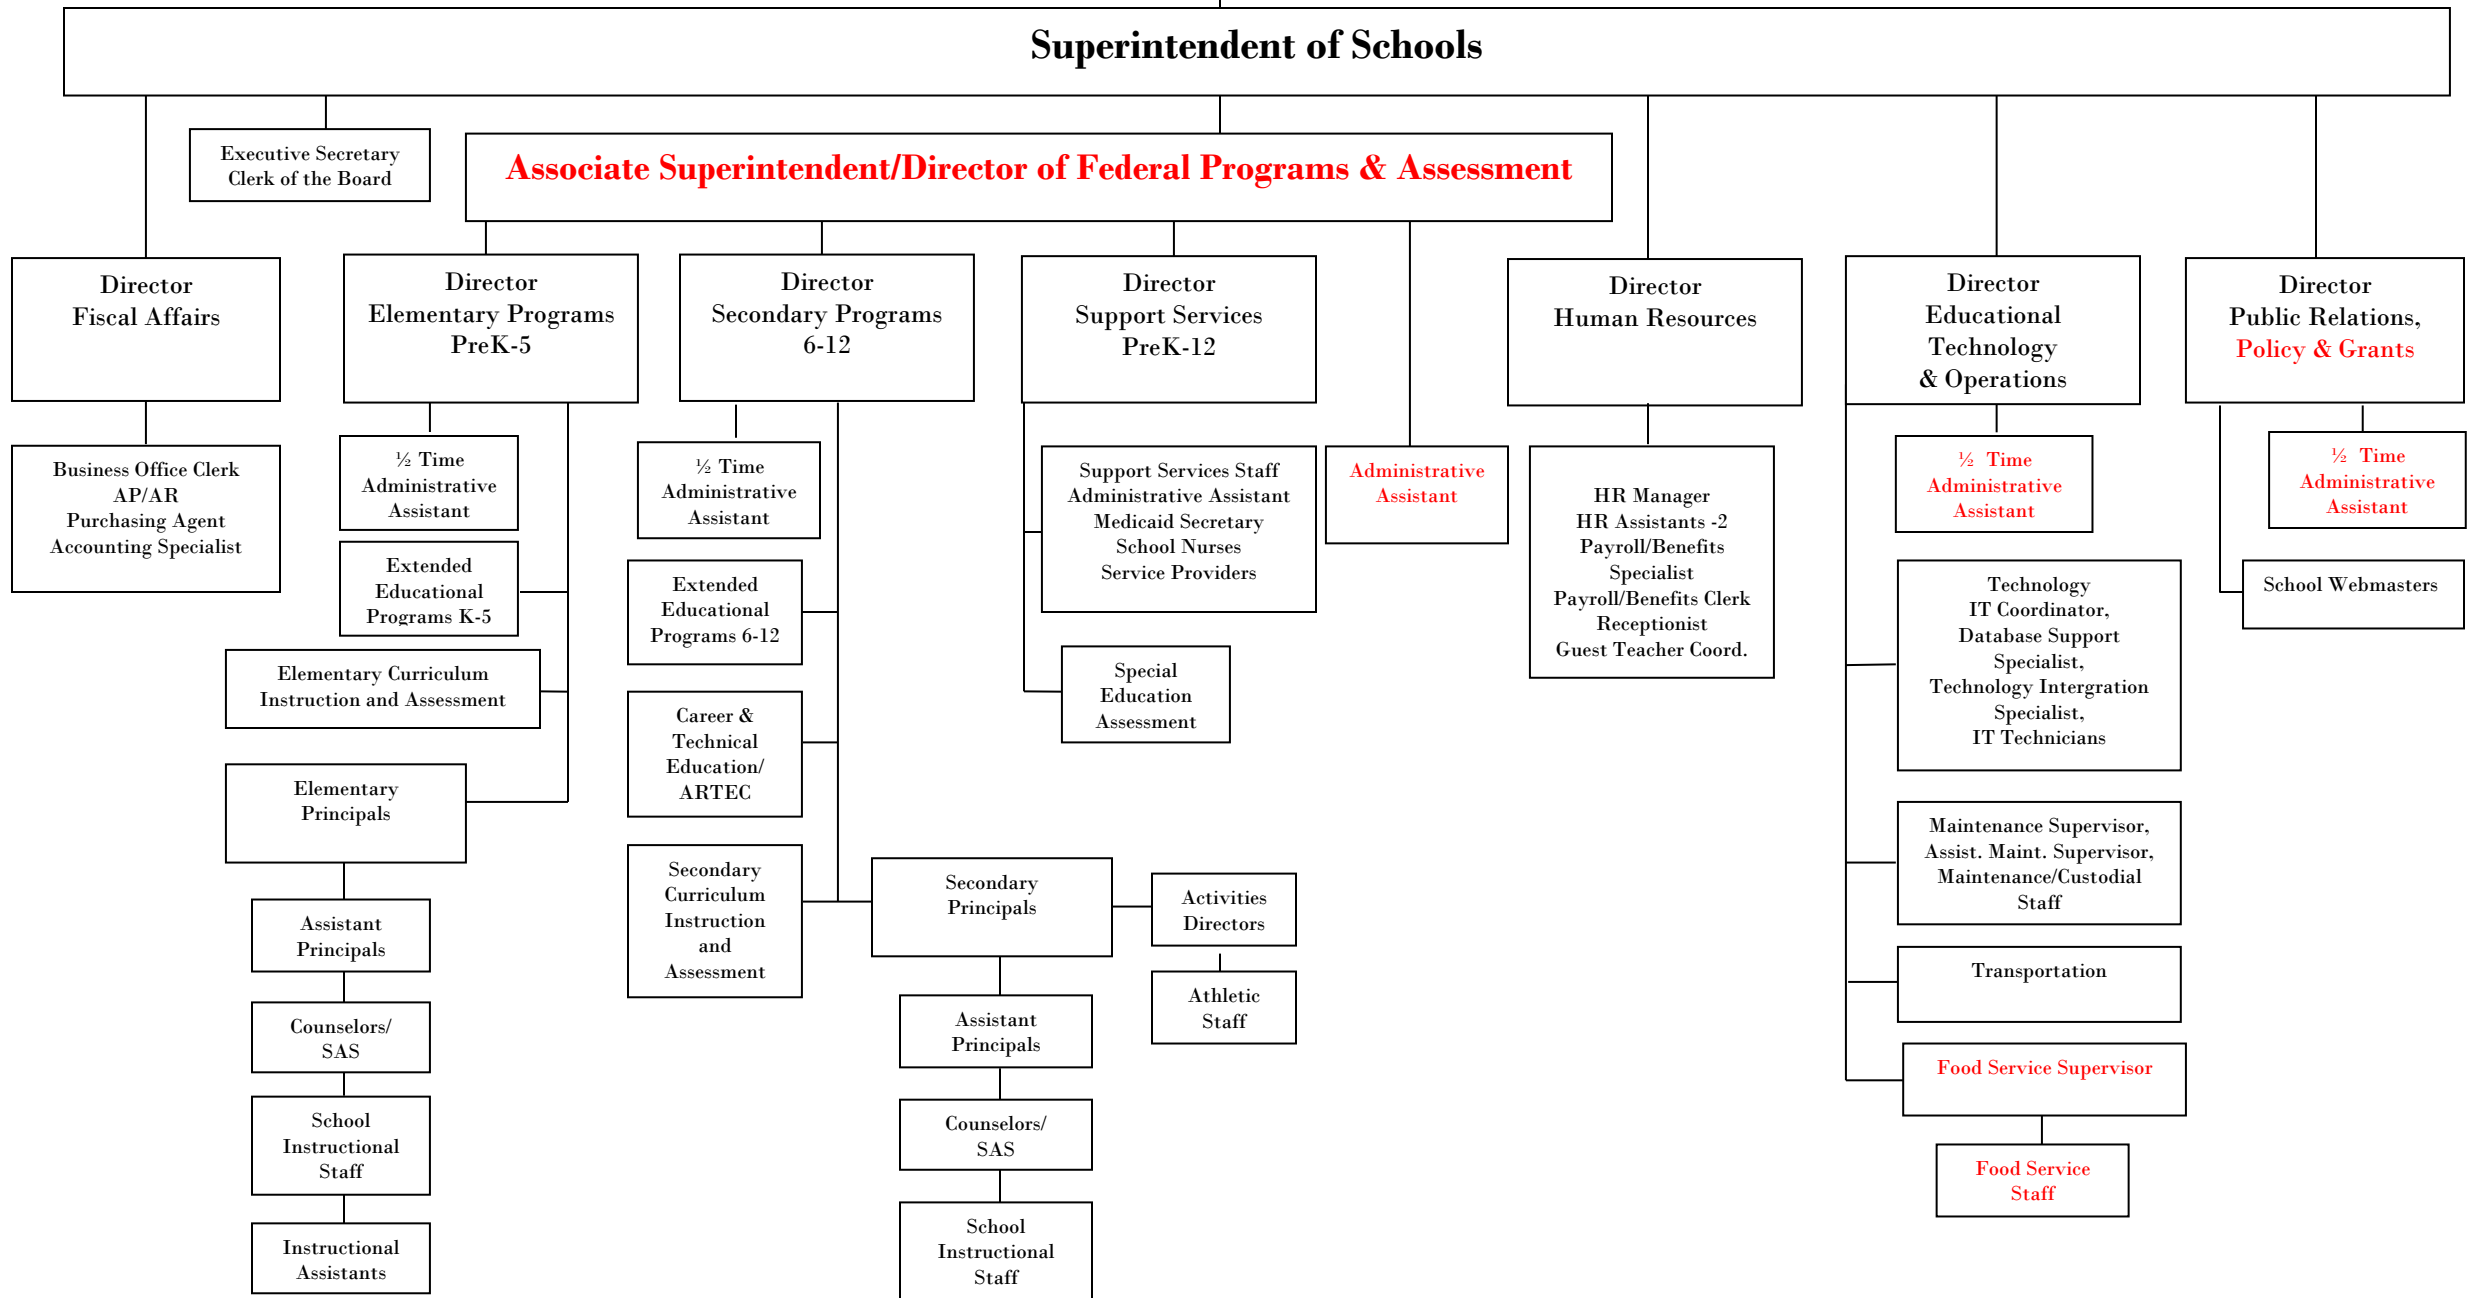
Superintendent of Schools

Executive Secretary
Clerk of the Board

Associate Superintendent/Director of Federal Programs & Assessment

Director
Fiscal Affairs

Business Office Clerk
AP/AR
Purchasing Agent
Accounting Specialist

Director
Elementary Programs
PreK-5

½ Time
Administrative
Assistant

Extended
Educational
Programs K-5

Elementary Curriculum
Instruction and Assessment

Elementary
Principals

Assistant
Principals

Counselors/
SAS

School
Instructional
Staff

Instructional
Assistants

Director
Secondary Programs
6-12

½ Time
Administrative
Assistant

Extended
Educational
Programs 6-12

Career &
Technical
Education/
ARTEC

Secondary
Curriculum
Instruction
and
Assessment

Secondary
Principals

Activities
Directors

Athletic
Staff

Assistant
Principals

Counselors/
SAS

School
Instructional
Staff

Director
Support Services
PreK-12

Support Services Staff
Administrative Assistant
Medicaid Secretary
School Nurses
Service Providers

Special
Education
Assessment

Administrative
Assistant

Director
Human Resources

HR Manager
HR Assistants -2
Payroll/Benefits
Specialist
Payroll/Benefits Clerk
Receptionist
Guest Teacher Coord.

Director
Educational
Technology
& Operations

½ Time
Administrative
Assistant

Technology
IT Coordinator,
Database Support
Specialist,
Technology Intergration
Specialist,
IT Technicians

Maintenance Supervisor,
Assist. Maint. Supervisor,
Maintenance/Custodial
Staff

Transportation

Food Service Supervisor

Food Service
Staff

Director
Public Relations,
Policy & Grants

½ Time
Administrative
Assistant

School Webmasters